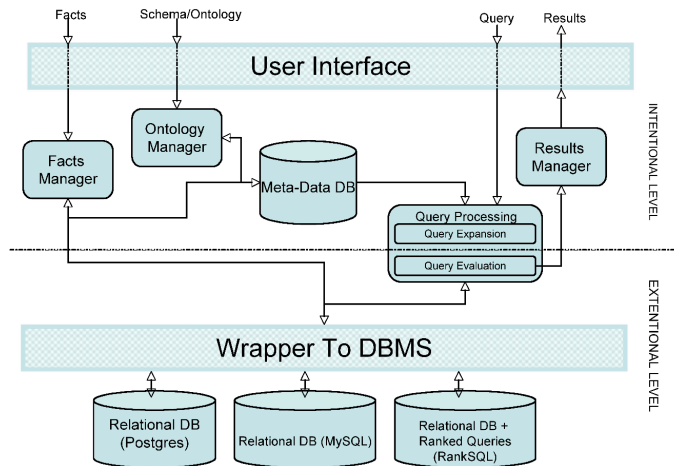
Facts
Schema/Ontology
Query
Results
User Interface
INTENTIONAL LEVEL
Ontology Manager
Facts Manager
Meta-Data DB
Results Manager
Query Processing
Query Expansion
Query Evaluation
EXTENTIONAL LEVEL
Wrapper To DBMS
Relational DB (Postgres)
Relational DB (MySQL)
Relational DB + Ranked Queries (RankSQL)